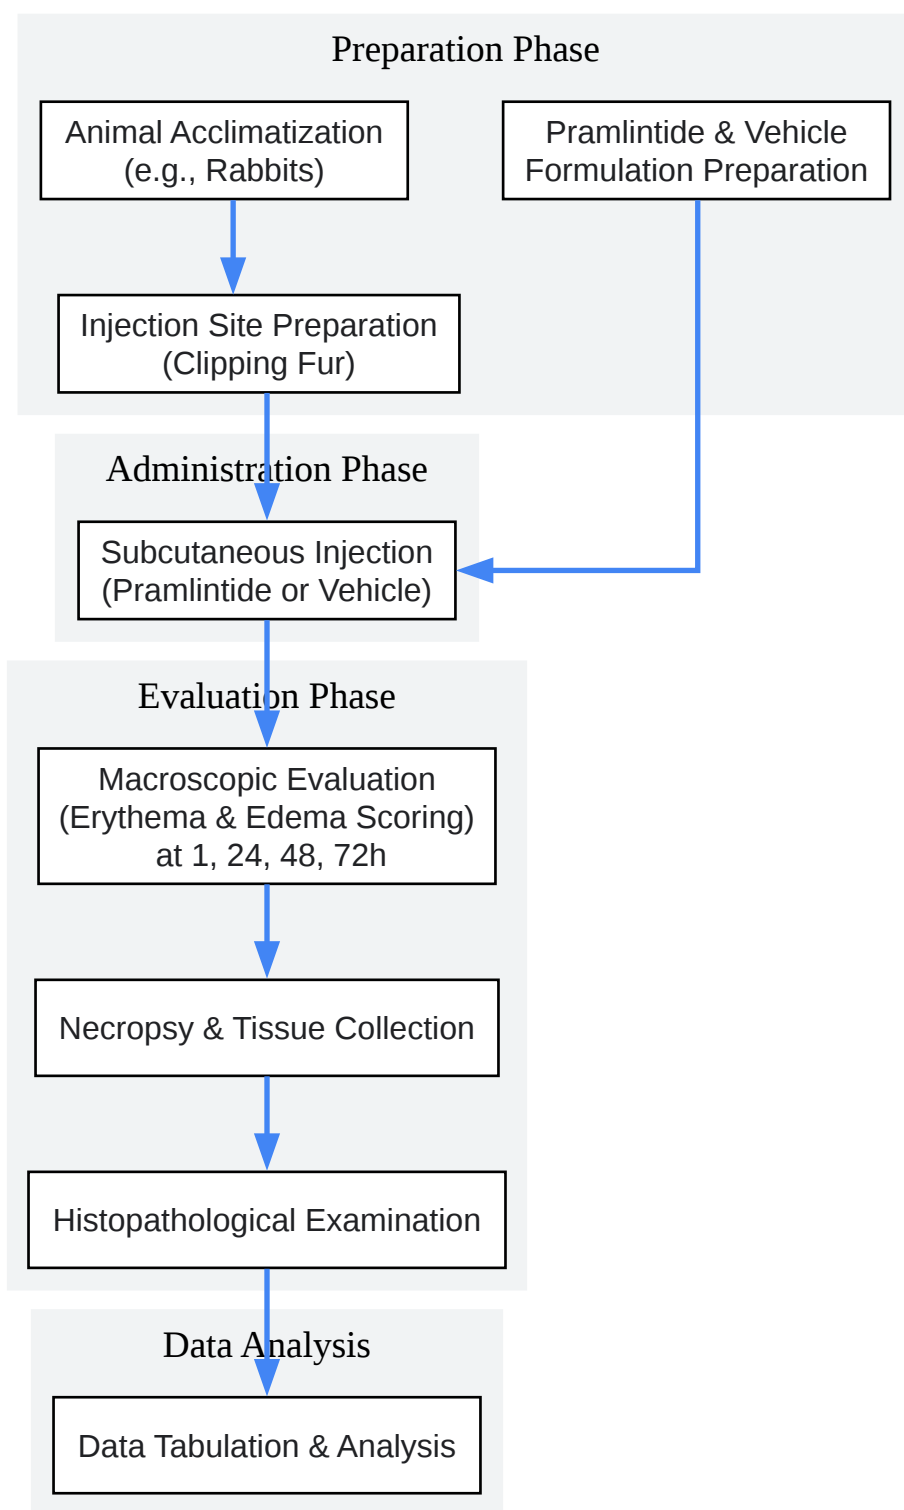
Preparation Phase

Animal Acclimatization (e.g., Rabbits)

Pramlintide & Vehicle Formulation Preparation

Injection Site Preparation (Clipping Fur)

Administration Phase

Subcutaneous Injection (Pramlintide or Vehicle)

Evaluation Phase

Macroscopic Evaluation (Erythema & Edema Scoring) at 1, 24, 48, 72h

Necropsy & Tissue Collection

Histopathological Examination

Data Analysis

Data Tabulation & Analysis